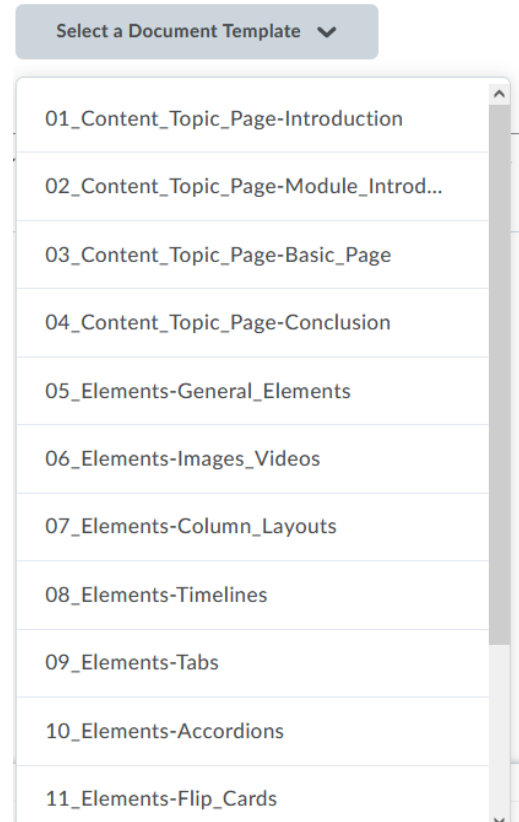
Select a Document Template

01_Content_Topic_Page-Introduction

02_Content_Topic_Page-Module_Introd...

03_Content_Topic_Page-Basic_Page

04_Content_Topic_Page-Conclusion

05_Elements-General_Elements

06_Elements-Images_Videos

07_Elements-Column_Layouts

08_Elements-Timelines

09_Elements-Tabs

10_Elements-Accordions

11_Elements-Flip_Cards